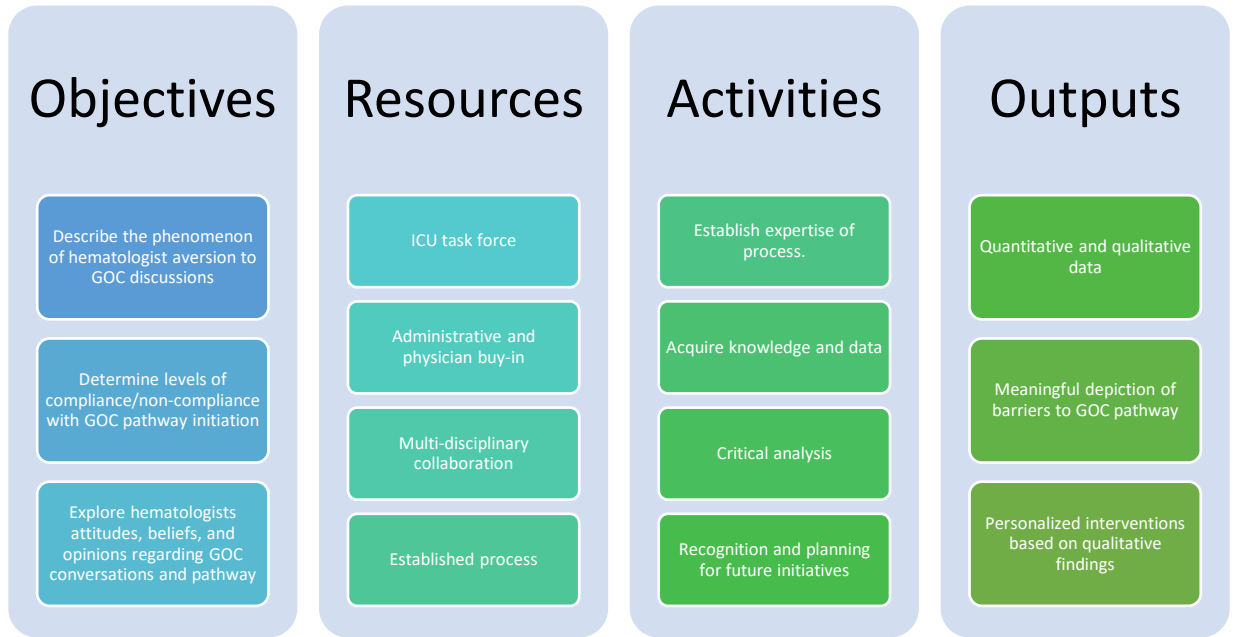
Objectives

Describe the phenomenon of hematologist aversion to GOC discussions

Determine levels of compliance/non-compliance with GOC pathway initiation

Explore hematologists attitudes, beliefs, and opinions regarding GOC conversations and pathway

Resources

ICU task force

Administrative and physician buy-in

Multi-disciplinary collaboration

Established process

Activities

Establish expertise of process.

Acquire knowledge and data

Critical analysis

Recognition and planning for future initiatives

Outputs

Quantitative and qualitative data

Meaningful depiction of barriers to GOC pathway

Personalized interventions based on qualitative findings